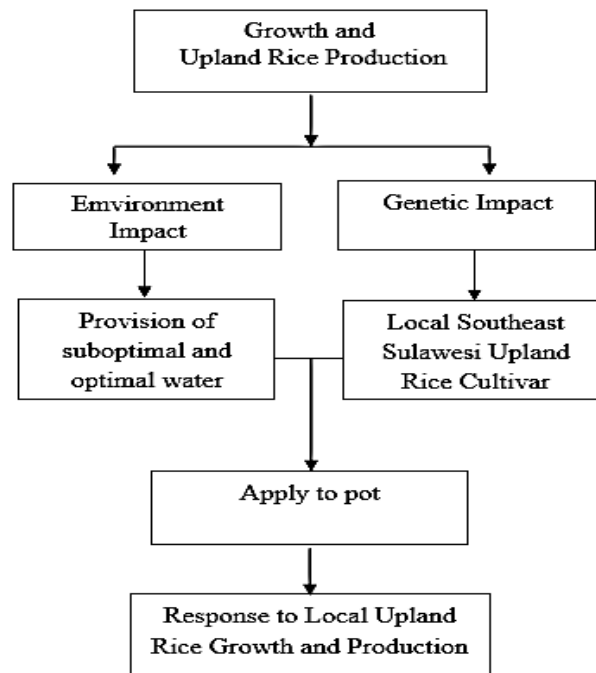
Growth and
Upland Rice Production

Emvironment Impact

Genetic Impact

Provision of suboptimal and optimal water

Local Southeast Sulawesi Upland Rice Cultivar

Apply to pot

Response to Local Upland Rice Growth and Production